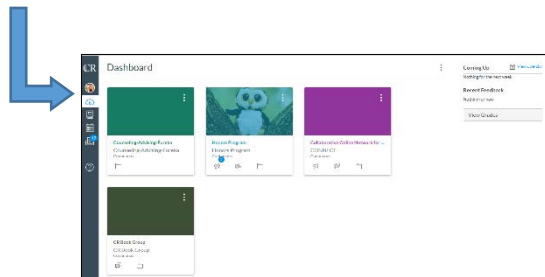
CR

Dashboard

Coming Up
View Calendar
Nothing for the next week

Recent Feedback
Nothing for now

View Grades

Counseling Advising Parents
Counseling Advising Parents
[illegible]

Honors Program
Honors Program
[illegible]

Collaborative Online Network for ...
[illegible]
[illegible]

CR Book Group
CR Book Group
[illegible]